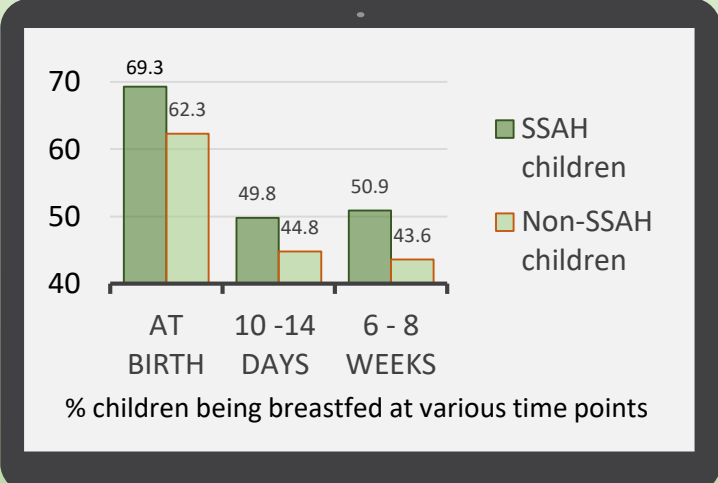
| | SSAH children | Non-SSAH children |
|---|---|---|
| AT BIRTH | 69.3 | 62.3 |
| 10 -14 DAYS | 49.8 | 44.8 |
| 6 - 8 WEEKS | 50.9 | 43.6 |

70
60
50
40

% children being breastfed at various time points